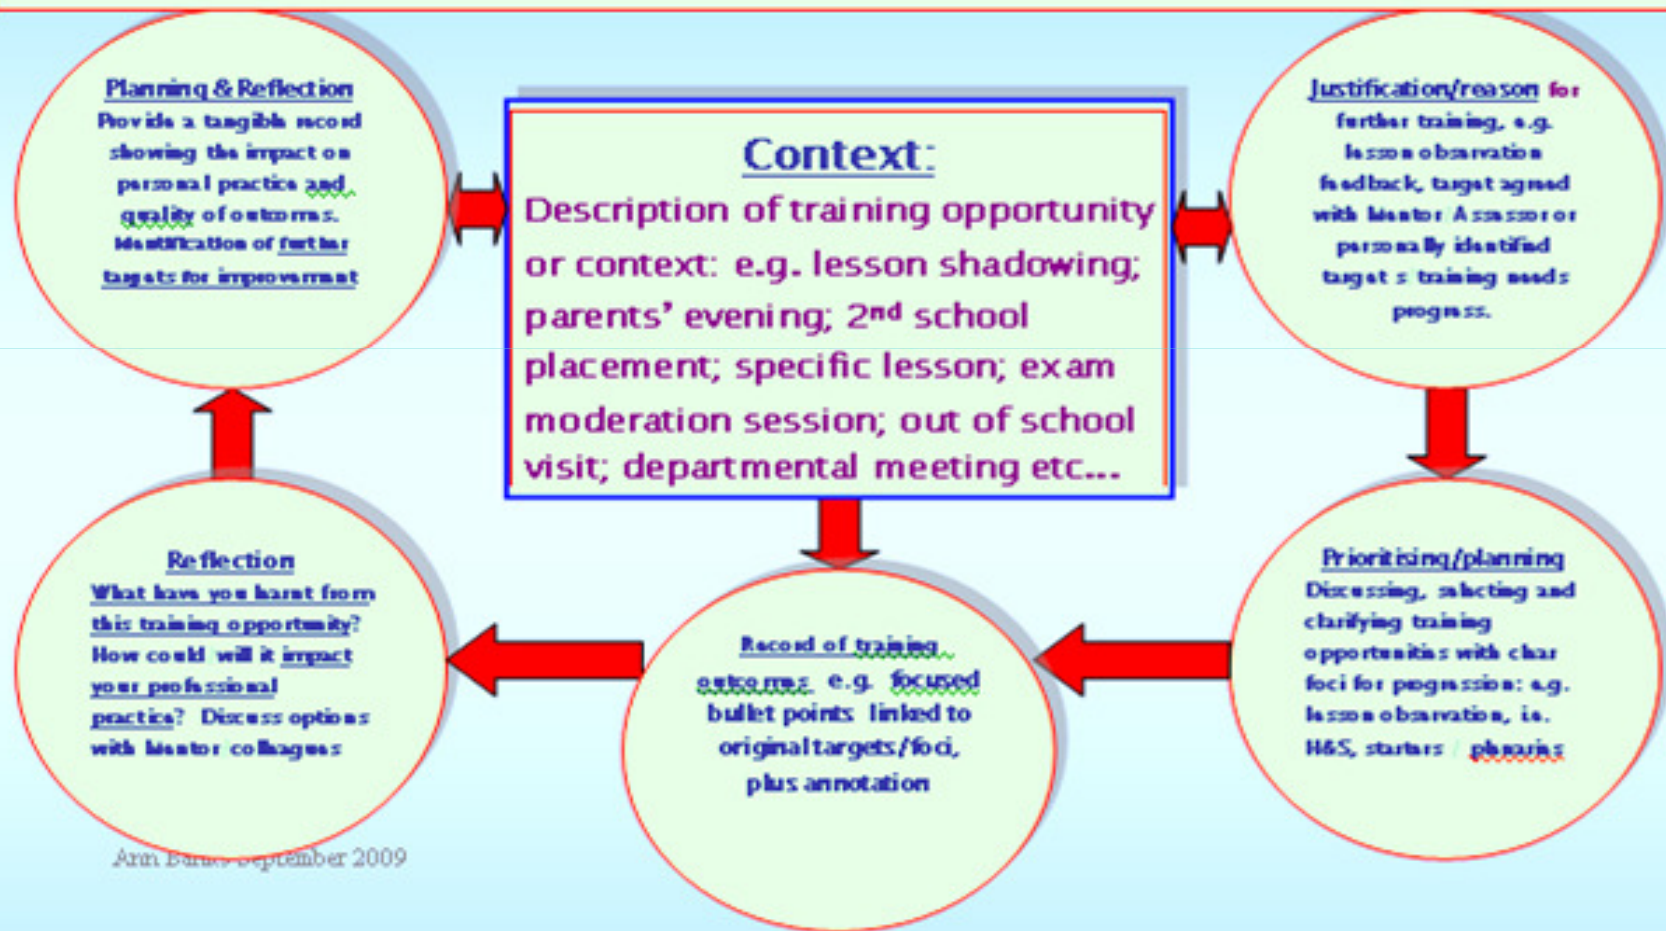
Planning & Reflection
Provide a tangible record showing the impact on personal practice and quality of outcomes. Identification of further targets for improvement

Context:
Description of training opportunity or context: e.g. lesson shadowing; parents' evening; 2nd school placement; specific lesson; exam moderation session; out of school visit; departmental meeting etc...

Justification/reason for further training, e.g. lesson observation feedback, target agreed with Mentor Assessor or personally identified target s training needs progress.

Prioritising/planning
Discussing, selecting and clarifying training opportunities with clear foci for progression: e.g. lesson observation, i.e. H&S, starters / plenaries

Record of training outcomes e.g. focused bullet points linked to original targets/foci, plus annotation

Reflection
What have you learnt from this training opportunity? How could will it impact your professional practice? Discuss options with Mentor colleagues

Ann Banks September 2009